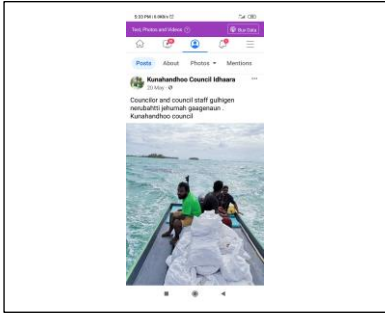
5:33 PM | 6.9KB/s

Text, Photos and Videos
Buy Data

Posts
About
Photos
Mentions

Kunahandhoo Council Idhaara
20 May

Councilor and council staff gulhigen nerubahtti jehumah gaaganaun . Kunahandhoo council